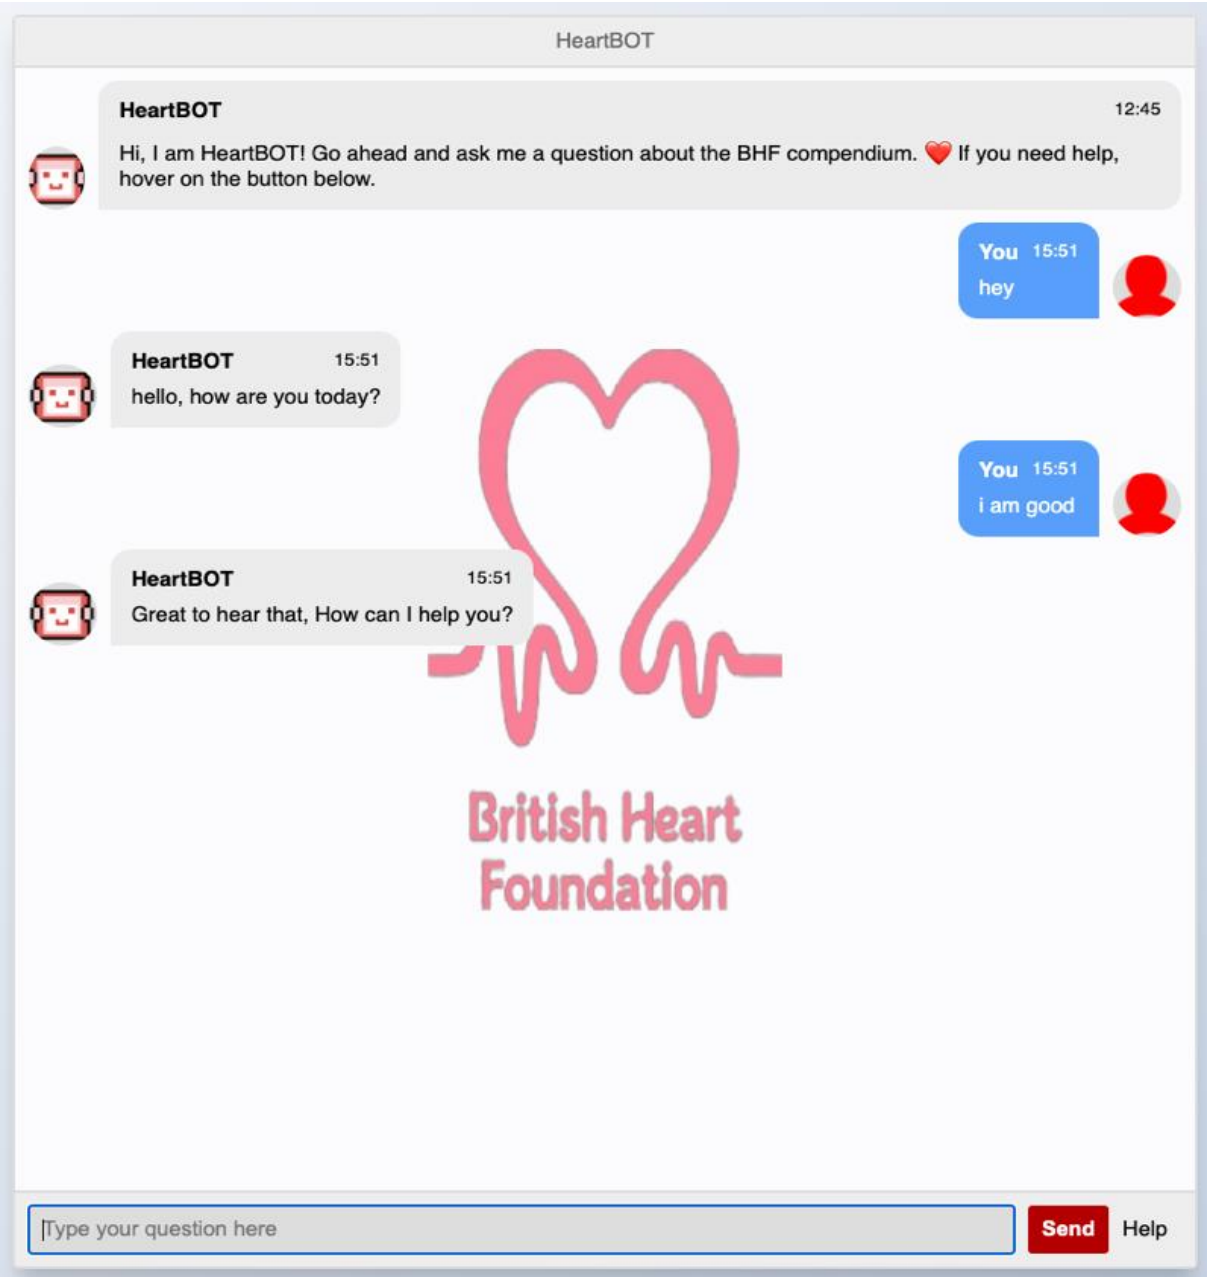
HeartBOT

HeartBOT 12:45
Hi, I am HeartBOT! Go ahead and ask me a question about the BHF compendium. ❤️ If you need help, hover on the button below.

You 15:51
hey

HeartBOT 15:51
hello, how are you today?

You 15:51
i am good

HeartBOT 15:51
Great to hear that, How can I help you?

British Heart Foundation

Type your question here

Send

Help